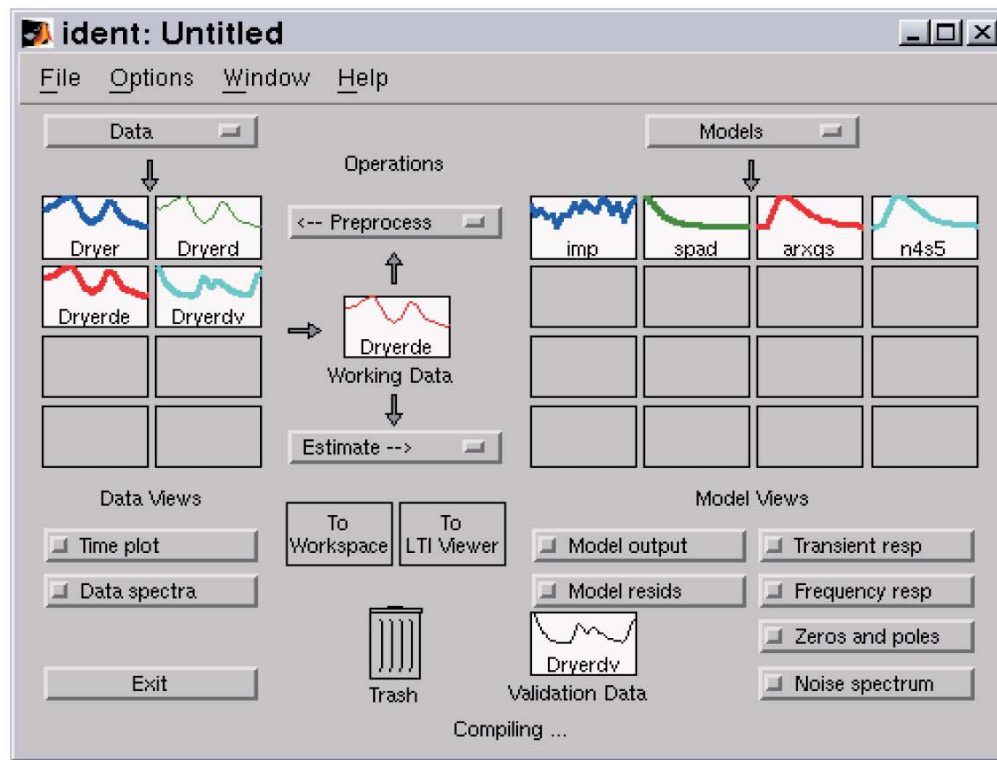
ident: Untitled

File Options Window Help

Data

Operations

Models

Dryer
Dryerd
Dryerde
Dryerdv

<-- Preprocess

Dryerde
Working Data

Estimate -->

imp
spad
arxqs
n4s5

Data Views

Time plot
Data spectra

To Workspace
To LTI Viewer

Model Views

Model output
Model resids
Transient resp
Frequency resp
Zeros and poles
Noise spectrum

Exit

Trash

Dryerdv
Validation Data

Compiling ...